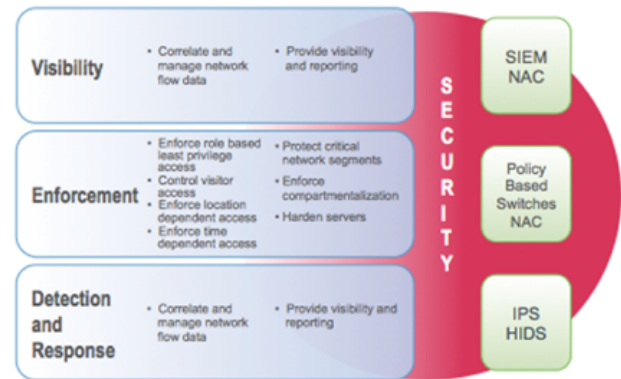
Visibility

• Correlate and manage network flow data
• Provide visibility and reporting

Enforcement

• Enforce role based least privilege access
• Control visitor access
• Enforce location dependent access
• Enforce time dependent access
• Protect critical network segments
• Enforce compartmentalization
• Harden servers

Detection and Response

• Correlate and manage network flow data
• Provide visibility and reporting

SECURITY

SIEM NAC

Policy Based Switches NAC

IPS HIDS